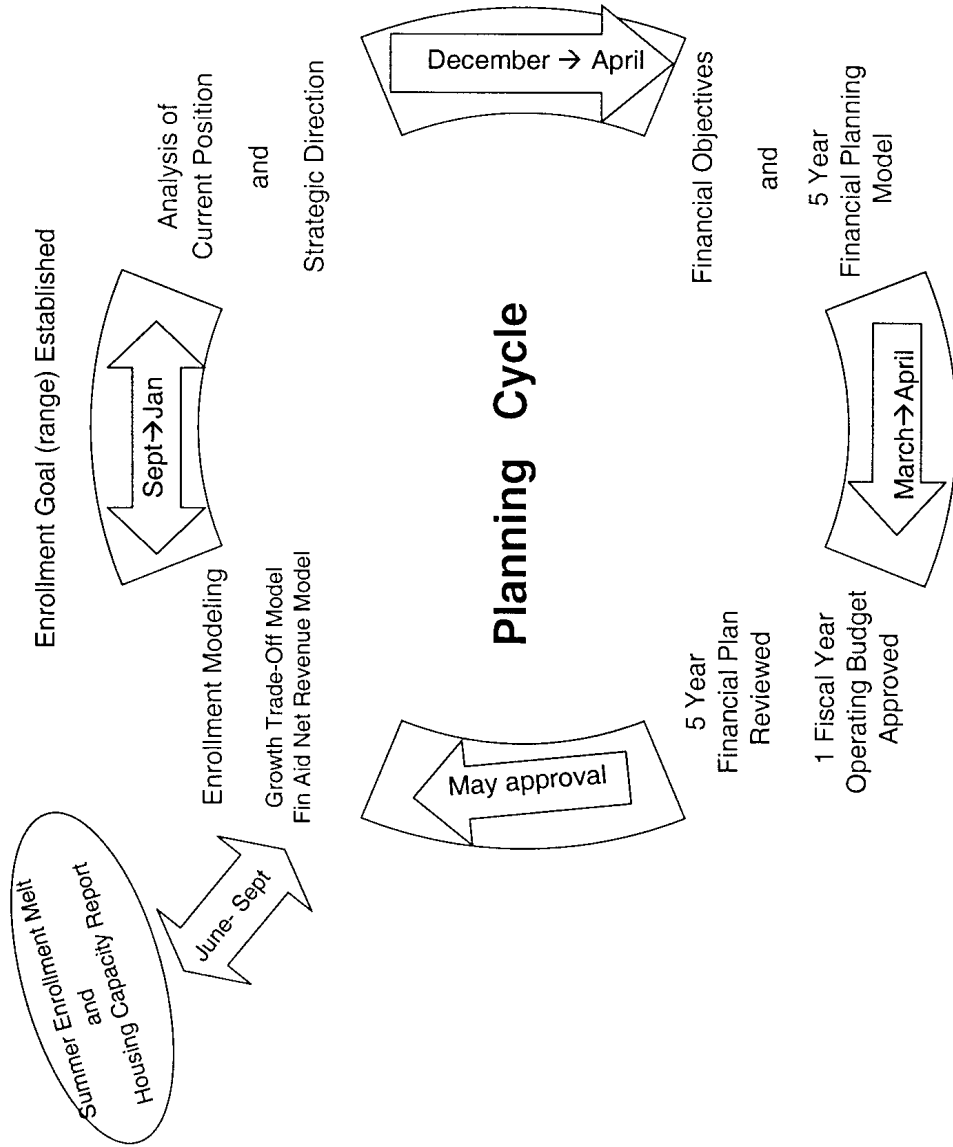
Enrollment Goal (range) Established

Sept→Jan

Analysis of Current Position

and

Strategic Direction

December → April

Financial Objectives

and

5 Year Financial Planning Model

March→April

Planning Cycle

1 Fiscal Year Operating Budget Approved

5 Year Financial Plan Reviewed

May approval

Enrollment Modeling

Growth Trade-Off Model
Fin Aid Net Revenue Model

June- Sept

Summer Enrollment Melt
and
Housing Capacity Report